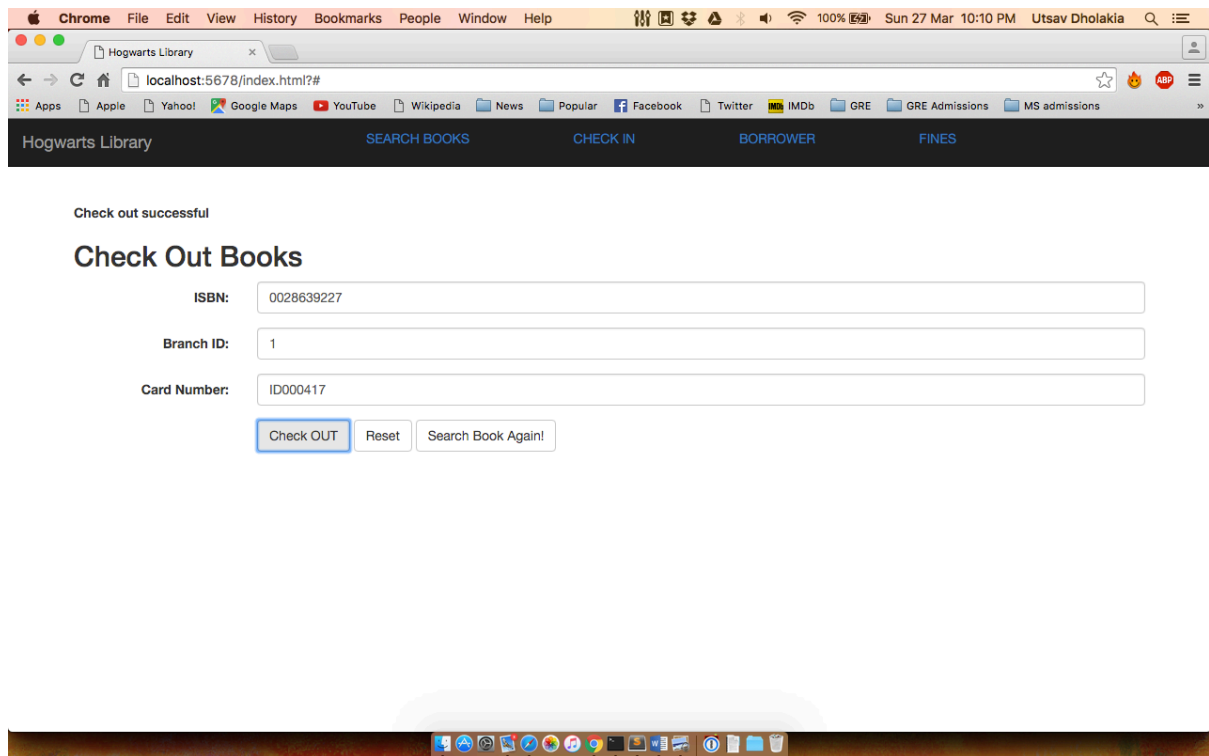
Chrome File Edit View History Bookmarks People Window Help

100% Sun 27 Mar 10:10 PM Utsav Dholakia

Hogwarts Library ×

localhost:5678/index.html?#

Apps Apple Yahoo! Google Maps YouTube Wikipedia News Popular Facebook Twitter IMDb IMDb GRE GRE Admissions MS admissions »

Hogwarts Library SEARCH BOOKS CHECK IN BORROWER FINES

Check out successful

Check Out Books

ISBN: 0028639227

Branch ID: 1

Card Number: ID000417

Check OUT Reset Search Book Again!